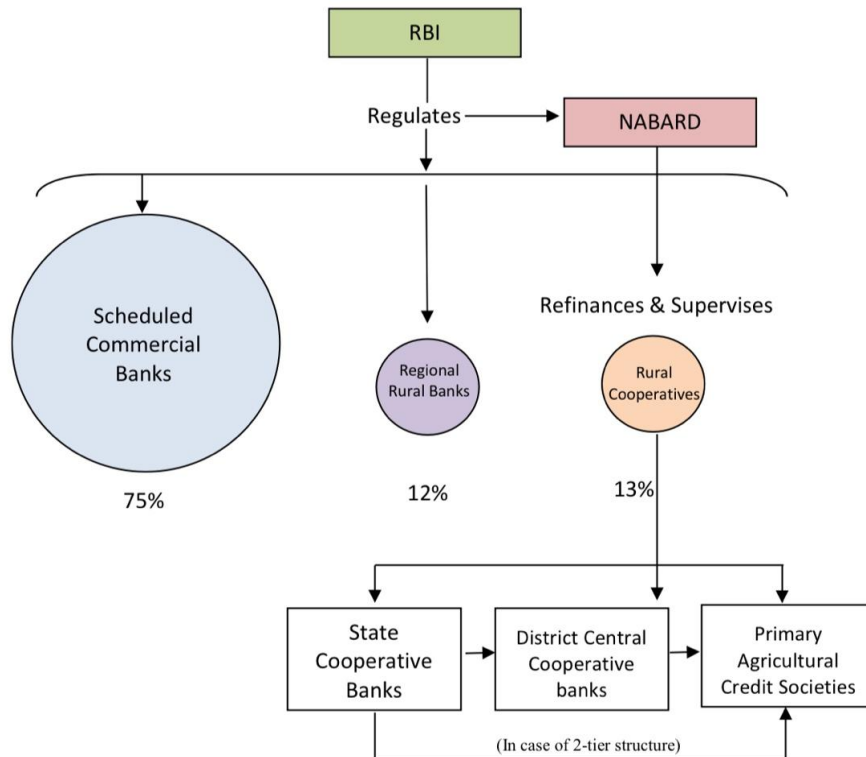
RBI

Regulates

NABARD

Refinances & Supervises

Scheduled Commercial Banks

75%

Regional Rural Banks

12%

Rural Cooperatives

13%

State Cooperative Banks

District Central Cooperative banks

Primary Agricultural Credit Societies

(In case of 2-tier structure)